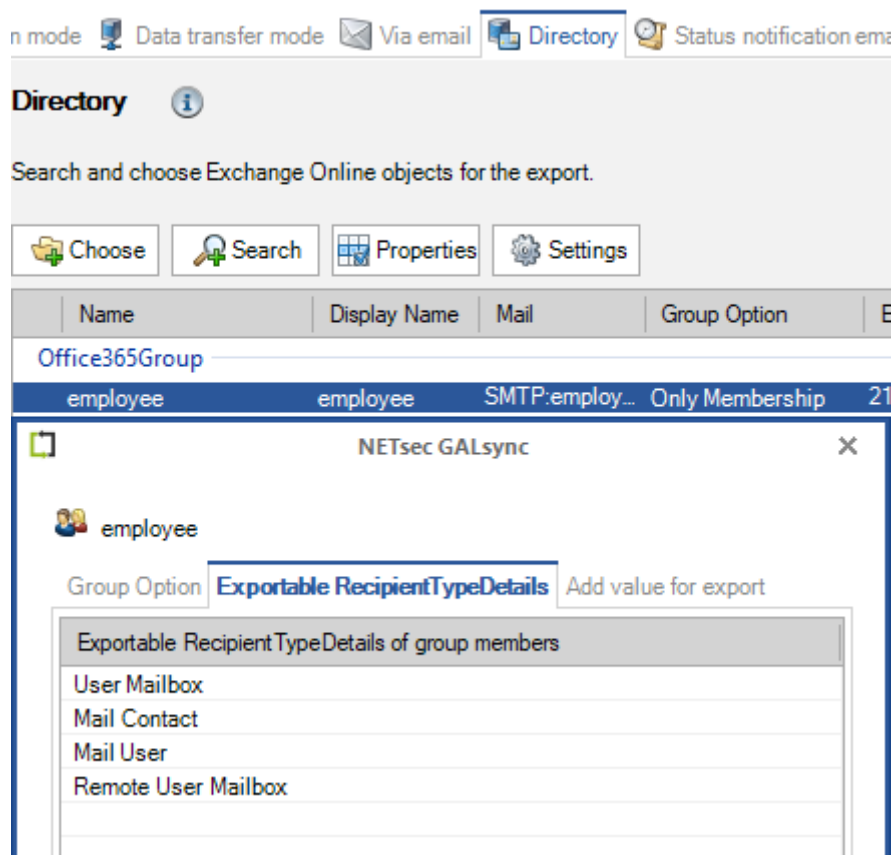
n mode Data transfer mode Via email Directory Status notification ema

Directory

Search and choose Exchange Online objects for the export.

Choose Search Properties Settings

| Name | Display Name | Mail | Group Option | E |
|---|---|---|---|---|
| Office365Group | | | | |
| employee | employee | SMTP:employ... | Only Membership | 21 |

NETsec GALsync

employee

Group Option Exportable RecipientTypeDetails Add value for export

| Exportable RecipientTypeDetails of group members |
|---|
| User Mailbox |
| Mail Contact |
| Mail User |
| Remote User Mailbox |